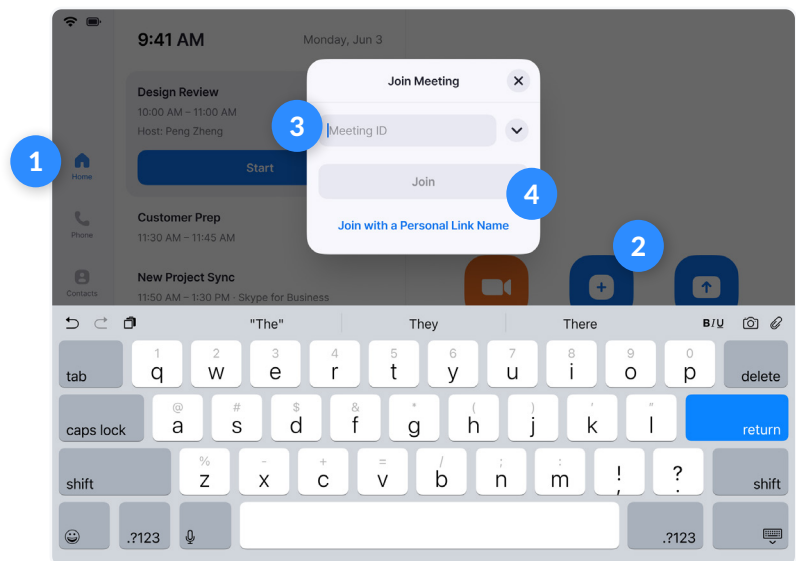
9:41 AM

Monday, Jun 3

Design Review
10:00 AM – 11:00 AM
Host: Peng Zheng

Start

Customer Prep
11:30 AM – 11:45 AM

New Project Sync
11:50 AM – 1:30 PM · Skype for Business

1

Home

Phone

Contacts

Join Meeting

3

Meeting ID

Join

4

Join with a Personal Link Name

2

"The"

They

There

B/U

tab

1 q

2 w

3 e

4 r

5 t

6 y

7 u

8 i

9 o

0 p

delete

caps lock

@ a

# s

$ d

& f

* g

( h

) j

' k

" l

return

shift

% z

- x

+ c

= v

/ b

; n

: m

! ,

? .

shift

.?123

.?123